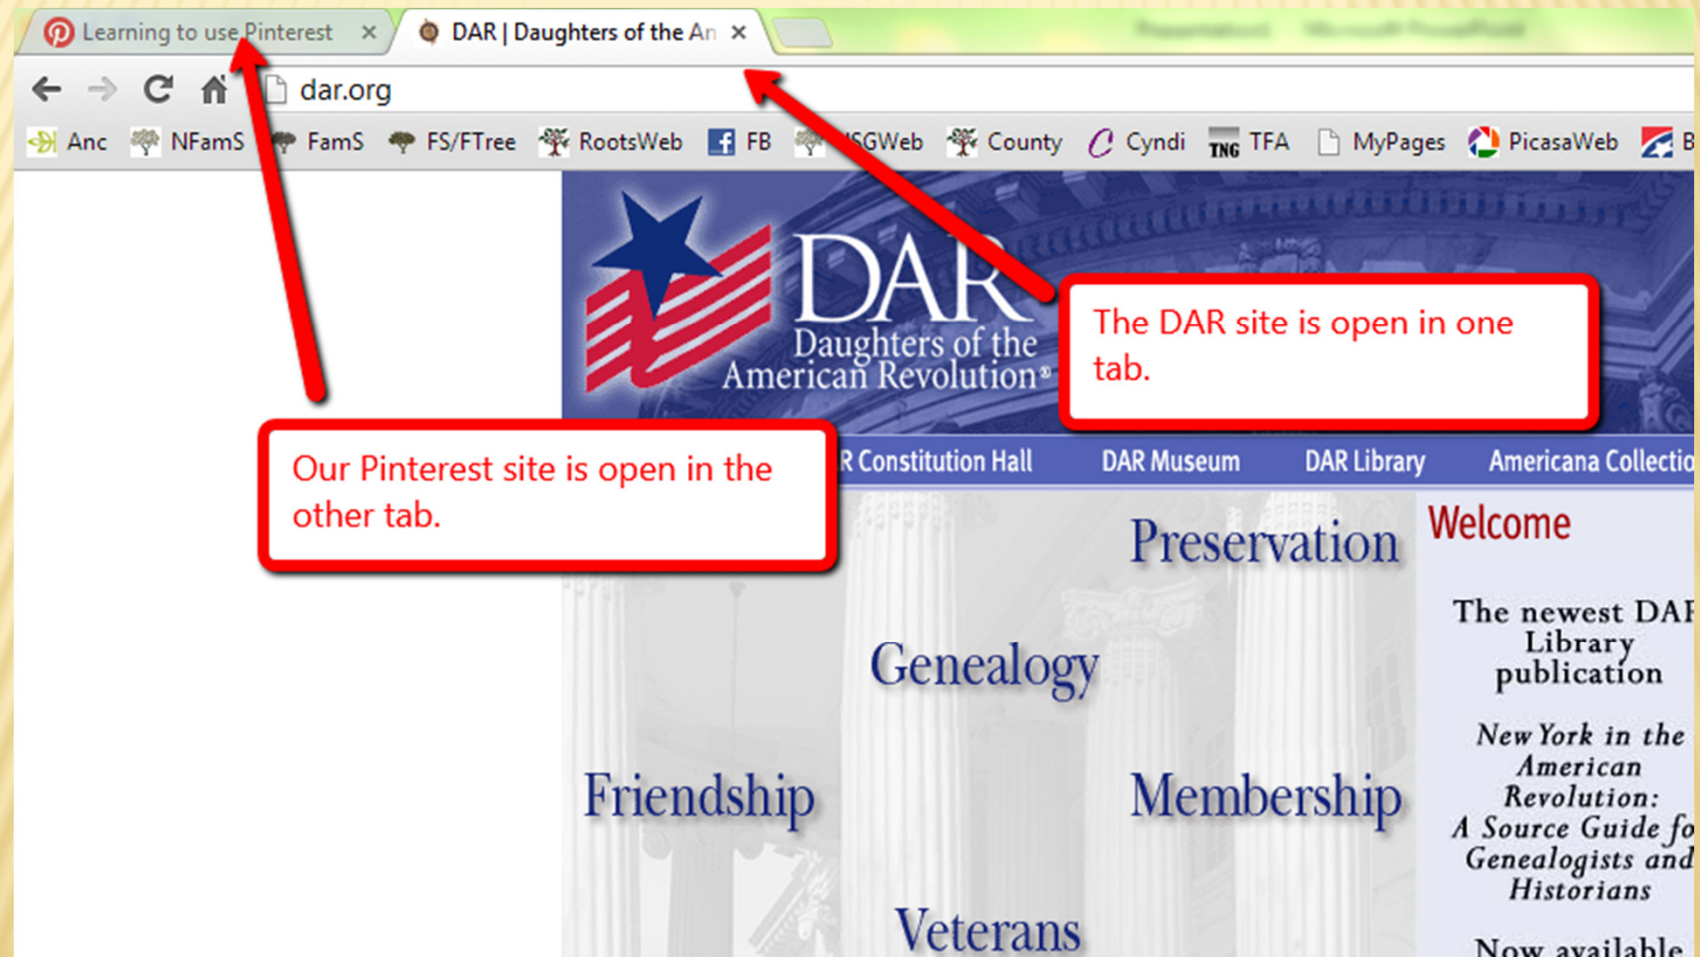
Learning to use Pinterest ×

DAR | Daughters of the An ×

dar.org

Anc NFamS FamS FS/FTree RootsWeb FB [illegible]SGWeb County Cyndi TNG TFA MyPages PicasaWeb B

DAR
Daughters of the American Revolution®

The DAR site is open in one tab.

Our Pinterest site is open in the other tab.

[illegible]R Constitution Hall DAR Museum DAR Library Americana Collectio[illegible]

Preservation

Genealogy

Friendship

Membership

Veterans

Welcome

The newest DA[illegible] Library publication

New York in the American Revolution: A Source Guide fo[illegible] Genealogists and Historians

Now available